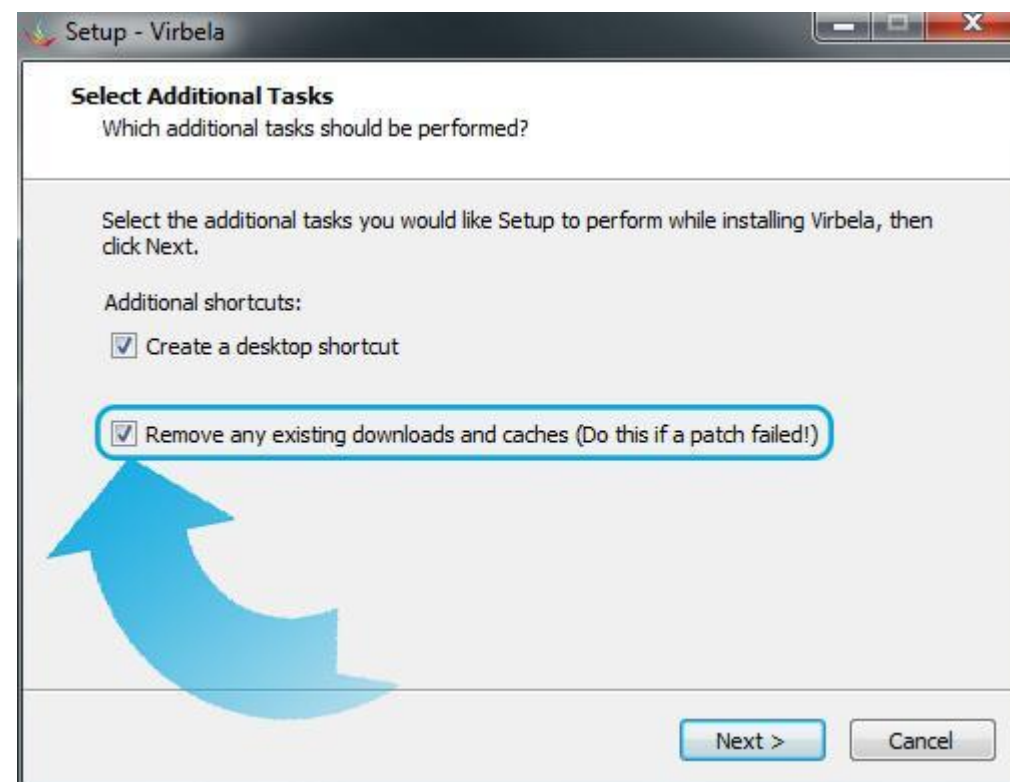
Setup - Virbela

Select Additional Tasks
Which additional tasks should be performed?

Select the additional tasks you would like Setup to perform while installing Virbela, then click Next.

Additional shortcuts:

Create a desktop shortcut

Remove any existing downloads and caches (Do this if a patch failed!)

Next >
Cancel